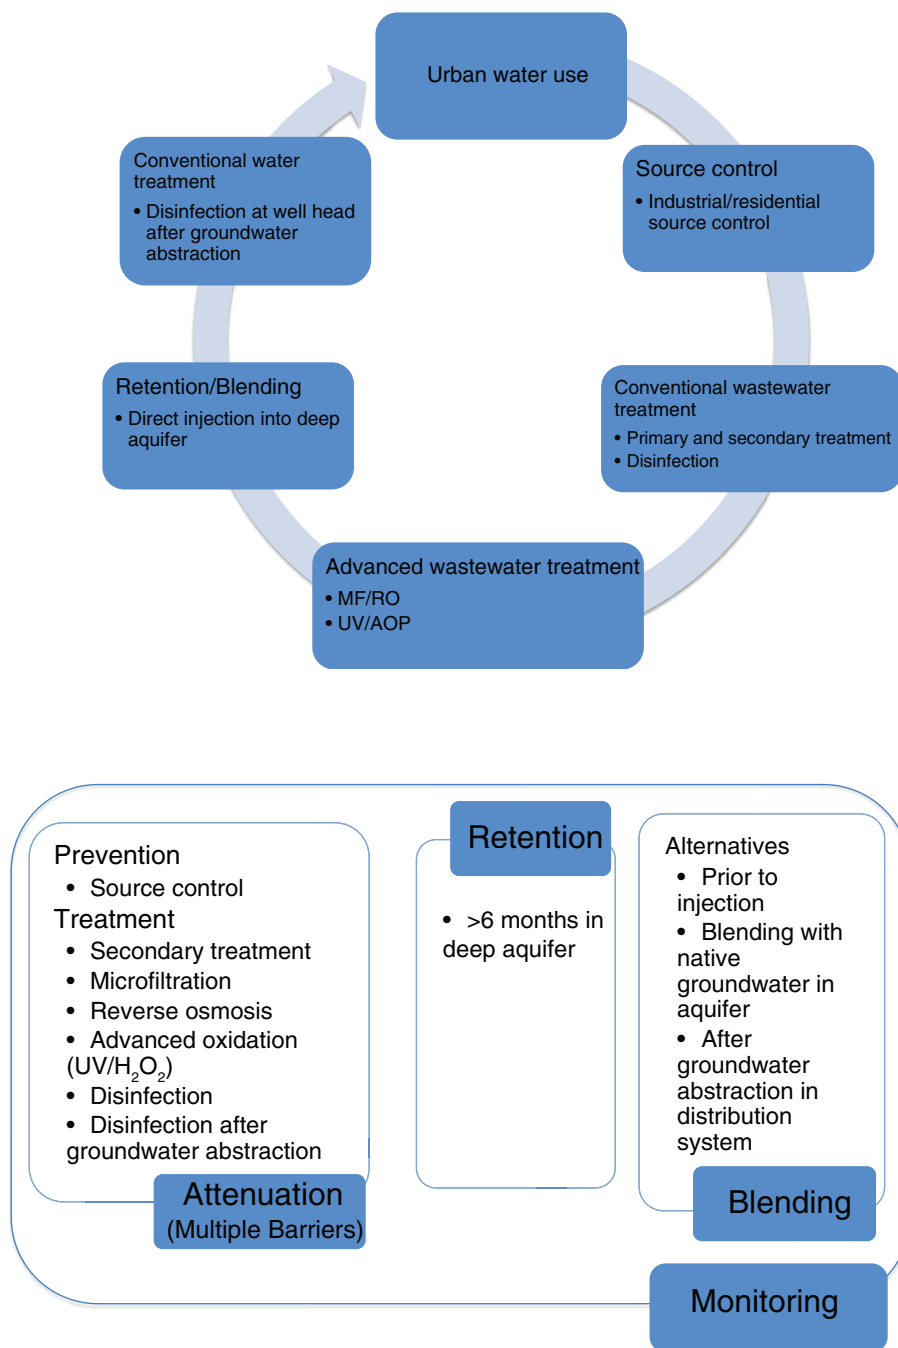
Urban water use

Source control
• Industrial/residential source control

Conventional wastewater treatment
• Primary and secondary treatment
• Disinfection

Advanced wastewater treatment
• MF/RO
• UV/AOP

Retention/Blending
• Direct injection into deep aquifer

Conventional water treatment
• Disinfection at well head after groundwater abstraction

Prevention
• Source control
Treatment
• Secondary treatment
• Microfiltration
• Reverse osmosis
• Advanced oxidation ($UV/H_2O_2$)
• Disinfection
• Disinfection after groundwater abstraction

Attenuation (Multiple Barriers)

Retention

• >6 months in deep aquifer

Alternatives
• Prior to injection
• Blending with native groundwater in aquifer
• After groundwater abstraction in distribution system

Blending

Monitoring